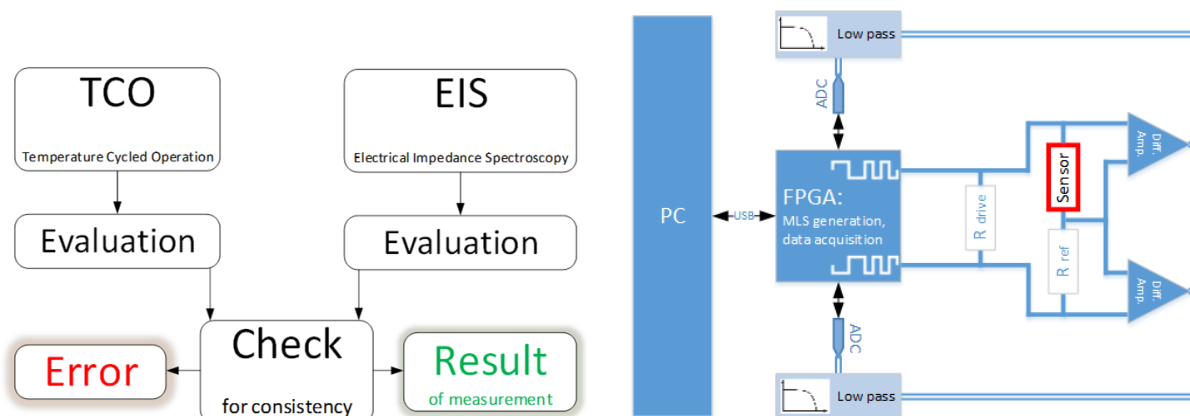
TCO
Temperature Cycled Operation

EIS
Electrical Impedance Spectroscopy

Evaluation

Evaluation

Check
for consistency

Error

Result
of measurement

PC

USB

Low pass

ADC

FPGA:
MLS generation, data acquisition

R drive

Sensor

R ref

Diff. Amp.

Diff. Amp.

ADC

Low pass